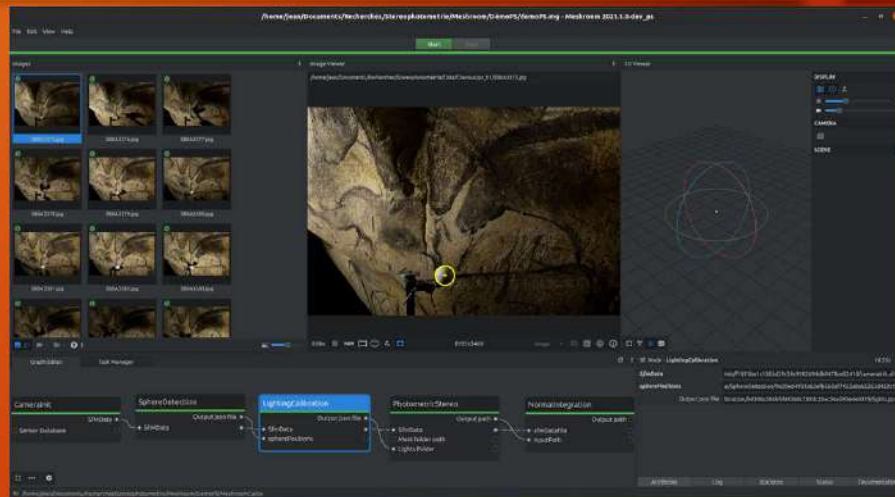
/home/jean/Documents/Recherches/Stereophotometrie/Meshroom/DemoPS/demoPS.mg - Meshroom 2021.1.0-dev_ps

File Edit View Help

Start Stop

Images

Image Viewer

3D Viewer

DISPLAY

CAMERA

SCENE

Graph Editor Task Manager

CameraInit

SfMData

Sensor Database

SphereDetection

Output json file

SfMData

LightingCalibration

Output json file

SfMData

sphereFile

PhotometricStereo

Output path

SfMData

Mask folder path

Lights Folder

NormalIntegration

Output path

sfmDataFile

inputPath

Node - LightingCalibration

SfmData

sphereFile

Output json file

Attributes Log Statistics Status Documentation